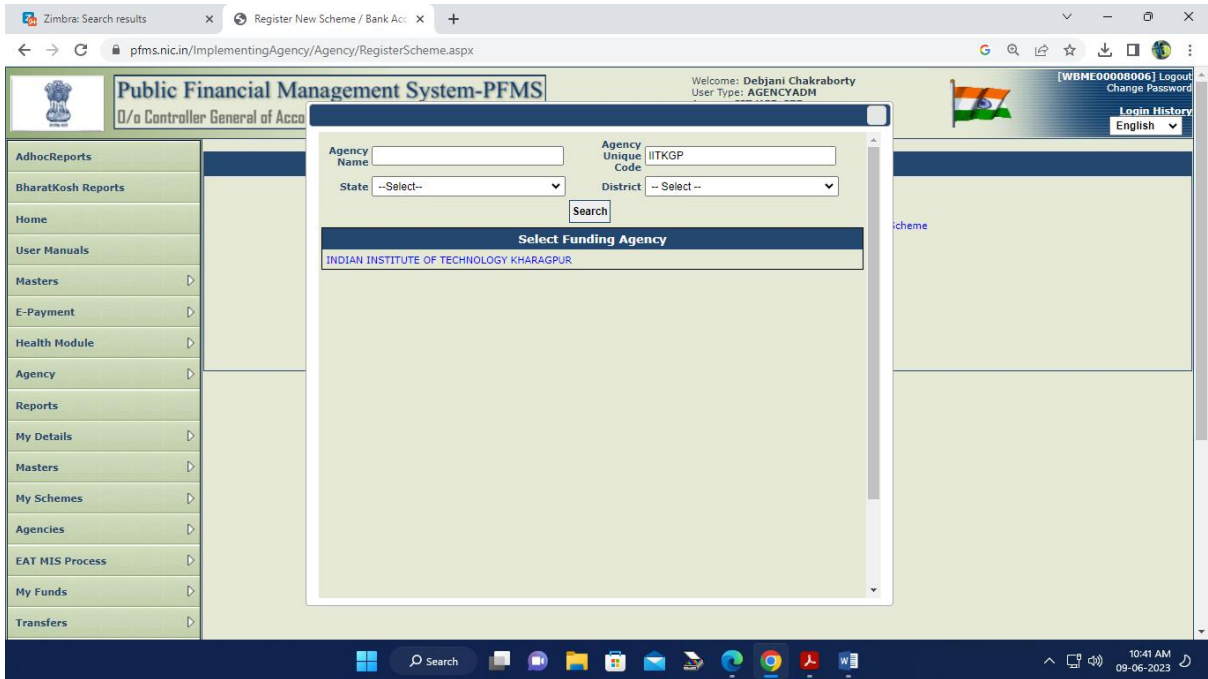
Zimbra: Search results
Register New Scheme / Bank Acc
pfms.nic.in/ImplementingAgency/Agency/RegisterScheme.aspx

Public Financial Management System-PFMS
O/o Controller General of Acco

Welcome: Debjani Chakraborty
User Type: AGENCYADM

[WBME00008006] Logout
Change Password
Login History
English

AdhocReports
BharatKosh Reports
Home
User Manuals
Masters
E-Payment
Health Module
Agency
Reports
My Details
Masters
My Schemes
Agencies
EAT MIS Process
My Funds
Transfers

Agency Name
Agency Unique Code IITKGP
State --Select--
District -- Select --
Search

Select Funding Agency
INDIAN INSTITUTE OF TECHNOLOGY KHARAGPUR

Scheme

Search
10:41 AM
09-06-2023